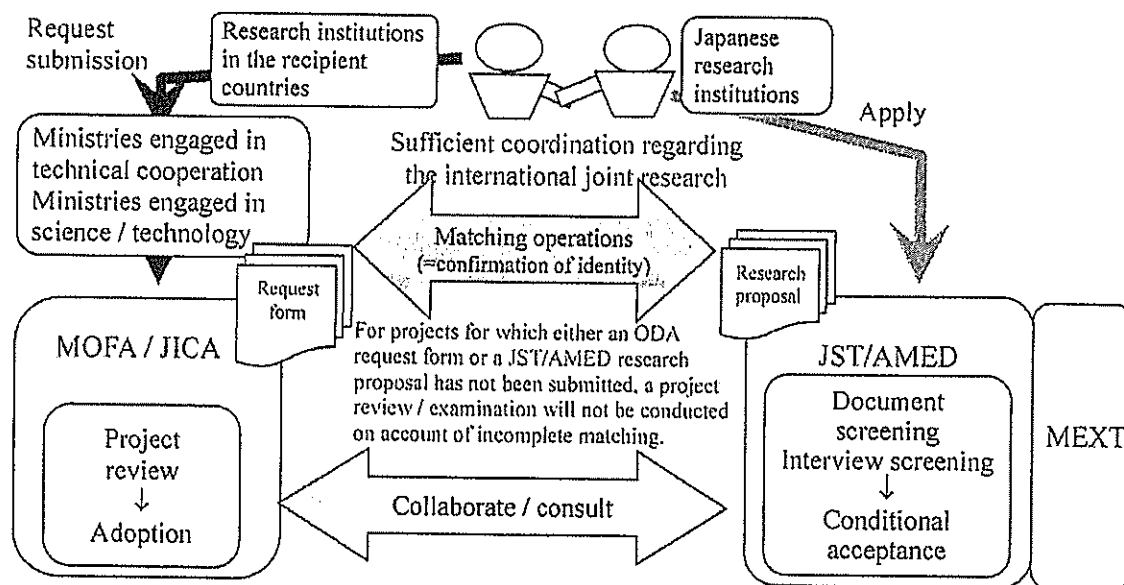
Request submission

Research institutions in the recipient countries

Japanese research institutions

Apply

Ministries engaged in technical cooperation
Ministries engaged in science / technology

Sufficient coordination regarding the international joint research

Matching operations
(=confirmation of identity)

Request form

Research proposal

For projects for which either an ODA request form or a JST/AMED research proposal has not been submitted, a project review / examination will not be conducted on account of incomplete matching.

MOFA / JICA

Project review
↓
Adoption

Collaborate / consult

JST/AMED

Document screening
Interview screening
↓
Conditional acceptance

MEXT